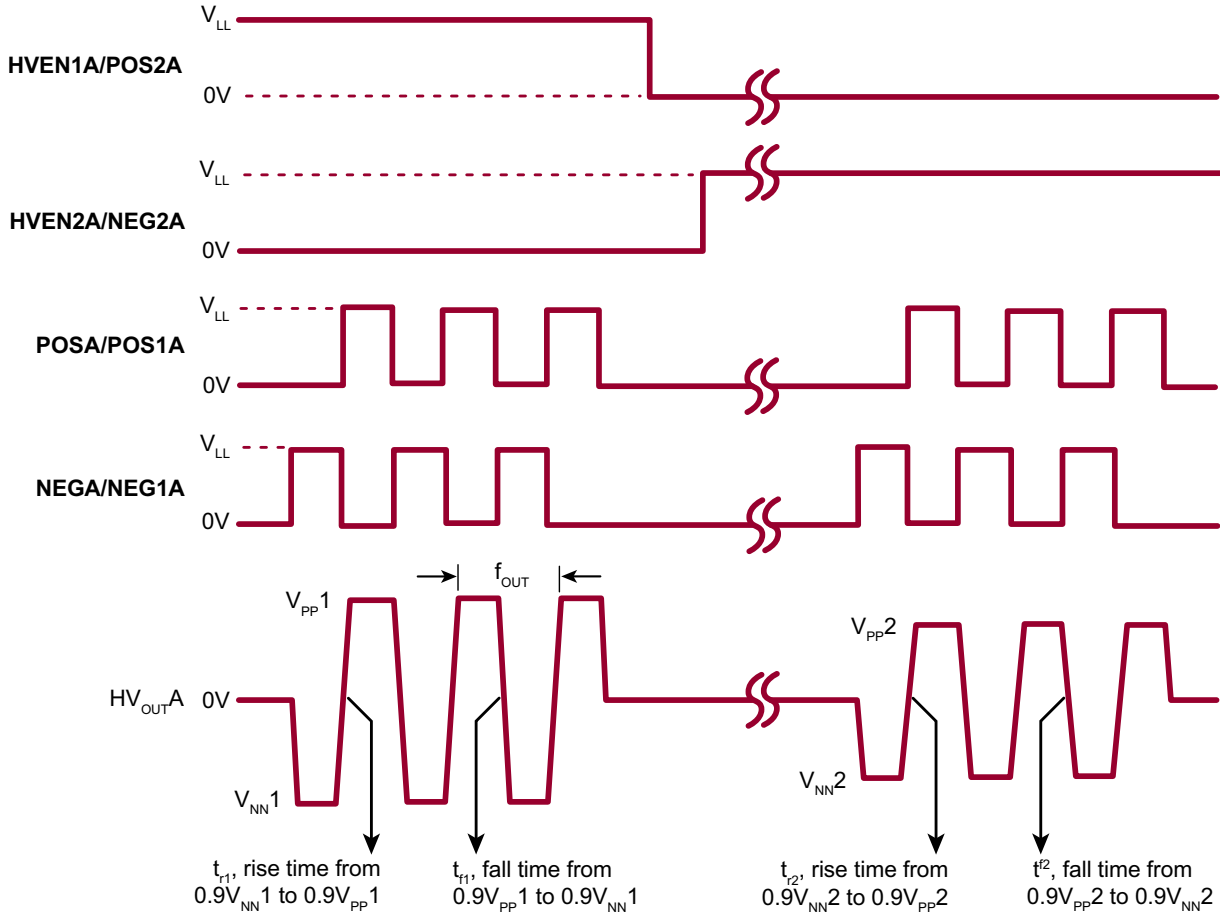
HVEN1A/POS2A
$V_{LL}$
0V

HVEN2A/NEG2A
$V_{LL}$
0V

POSA/POS1A
$V_{LL}$
0V

NEGA/NEG1A
$V_{LL}$
0V

$f_{OUT}$
$V_{PP}1$
$V_{PP}2$
$HV_{OUT}A$ 0V
$V_{NN}1$
$V_{NN}2$

$t_{r1}$, rise time from $0.9V_{NN}1$ to $0.9V_{PP}1$

$t_{f1}$, fall time from $0.9V_{PP}1$ to $0.9V_{NN}1$

$t_{r2}$, rise time from $0.9V_{NN}2$ to $0.9V_{PP}2$

$t^{f2}$, fall time from $0.9V_{PP}2$ to $0.9V_{NN}2$